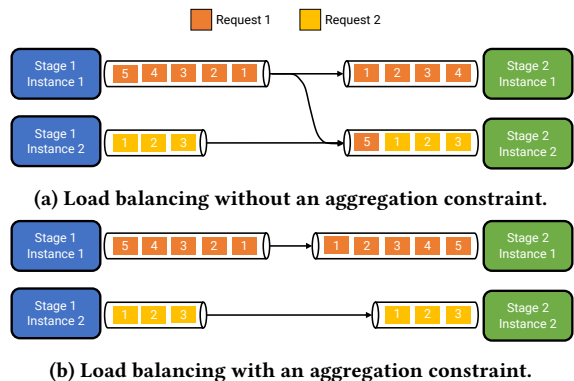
Request 1 Request 2

Stage 1 Instance 1

5 4 3 2 1

1 2 3 4

Stage 2 Instance 1

Stage 1 Instance 2

1 2 3

5 1 2 3

Stage 2 Instance 2

(a) Load balancing without an aggregation constraint.

Stage 1 Instance 1

5 4 3 2 1

1 2 3 4 5

Stage 2 Instance 1

Stage 1 Instance 2

1 2 3

1 2 3

Stage 2 Instance 2

(b) Load balancing with an aggregation constraint.